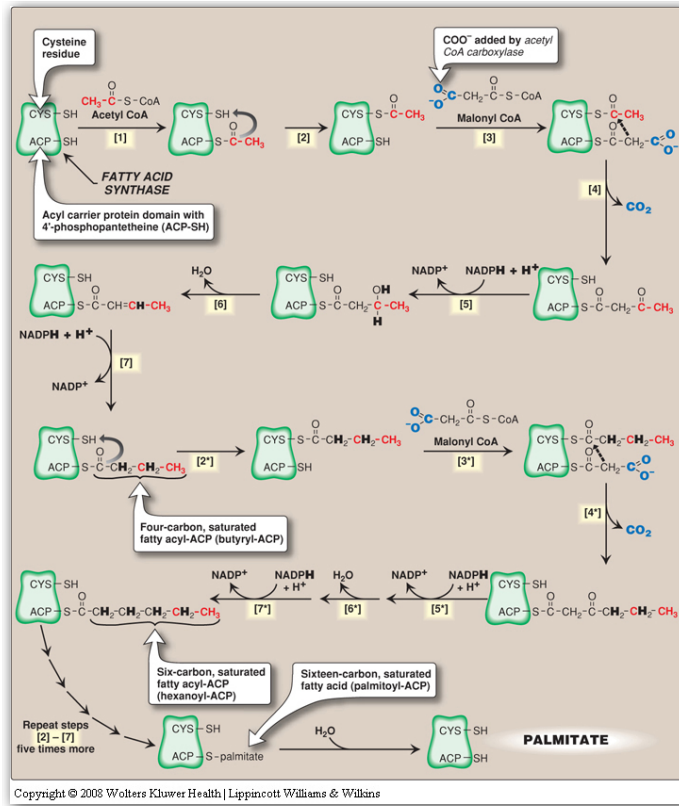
Cysteine residue

CYS SH
ACP SH

$CH_3-\overset{O}{\overset{\|}{C}}-S-CoA$
Acetyl CoA
[1]

CYS SH
ACP $S-\overset{O}{\overset{\|}{C}}-CH_3$

[2]

CYS $S-\overset{O}{\overset{\|}{C}}-CH_3$
ACP SH

COO⁻ added by acetyl CoA carboxylase

$^{-}O-\overset{O}{\overset{\|}{C}}-CH_2-\overset{O}{\overset{\|}{C}}-S-CoA$
Malonyl CoA
[3]

CYS $S-\overset{O}{\overset{\|}{C}}-CH_3$
ACP $S-\overset{O}{\overset{\|}{C}}-CH_2-\overset{O}{\overset{\|}{C}}-O^-$

FATTY ACID SYNTHASE

Acyl carrier protein domain with 4'-phosphopantetheine (ACP-SH)

[4]
$CO_2$

CYS SH
ACP $S-\overset{O}{\overset{\|}{C}}-CH_2-\overset{O}{\overset{\|}{C}}-CH_3$

NADP⁺
NADPH + H⁺
[5]

CYS SH
ACP $S-\overset{O}{\overset{\|}{C}}-CH_2-\underset{H}{\overset{OH}{C}}-CH_3$

$H_2O$
[6]

CYS SH
ACP $S-\overset{O}{\overset{\|}{C}}-CH=CH-CH_3$

NADPH + H⁺
[7]
NADP⁺

CYS SH
ACP $S-\overset{O}{\overset{\|}{C}}-CH_2-CH_2-CH_3$

Four-carbon, saturated fatty acyl-ACP (butyryl-ACP)

[2*]

CYS $S-\overset{O}{\overset{\|}{C}}-CH_2-CH_2-CH_3$
ACP SH

$^{-}O-\overset{O}{\overset{\|}{C}}-CH_2-\overset{O}{\overset{\|}{C}}-S-CoA$
Malonyl CoA
[3*]

CYS $S-\overset{O}{\overset{\|}{C}}-CH_2-CH_2-CH_3$
ACP $S-\overset{O}{\overset{\|}{C}}-CH_2-\overset{O}{\overset{\|}{C}}-O^-$

[4*]
$CO_2$

CYS SH
ACP $S-\overset{O}{\overset{\|}{C}}-CH_2-\overset{O}{\overset{\|}{C}}-CH_2-CH_2-CH_3$

NADP⁺
NADPH + H⁺
[5*]

$H_2O$
[6*]

NADP⁺
NADPH + H⁺
[7*]

CYS SH
ACP $S-\overset{O}{\overset{\|}{C}}-CH_2-CH_2-CH_2-CH_2-CH_3$

Six-carbon, saturated fatty acyl-ACP (hexanoyl-ACP)

Sixteen-carbon, saturated fatty acid (palmitoyl-ACP)

Repeat steps [2] – [7] five times more

CYS SH
ACP S-palmitate

$H_2O$

CYS SH
ACP SH

PALMITATE

Copyright © 2008 Wolters Kluwer Health | Lippincott Williams & Wilkins